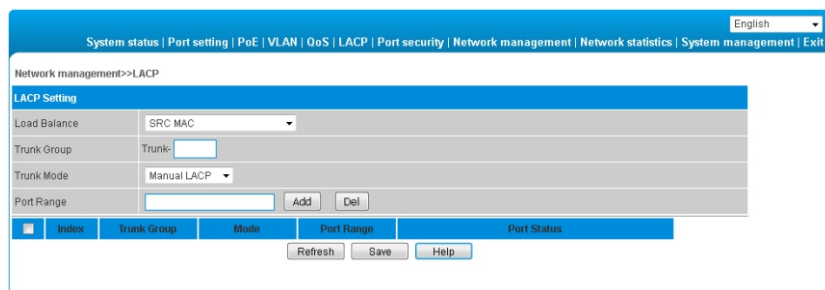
English

System status | Port setting | PoE | VLAN | QoS | LACP | Port security | Network management | Network statistics | System management | Exit

Network management>>LACP

LACP Setting

| | |
|---|---|
| Load Balance | SRC MAC |
| Trunk Group | Trunk- |
| Trunk Mode | Manual LACP |
| Port Range | Add Del |

| | Index | Trunk Group | Mode | Port Range | Port Status |
|---|---|---|---|---|---|

Refresh Save Help